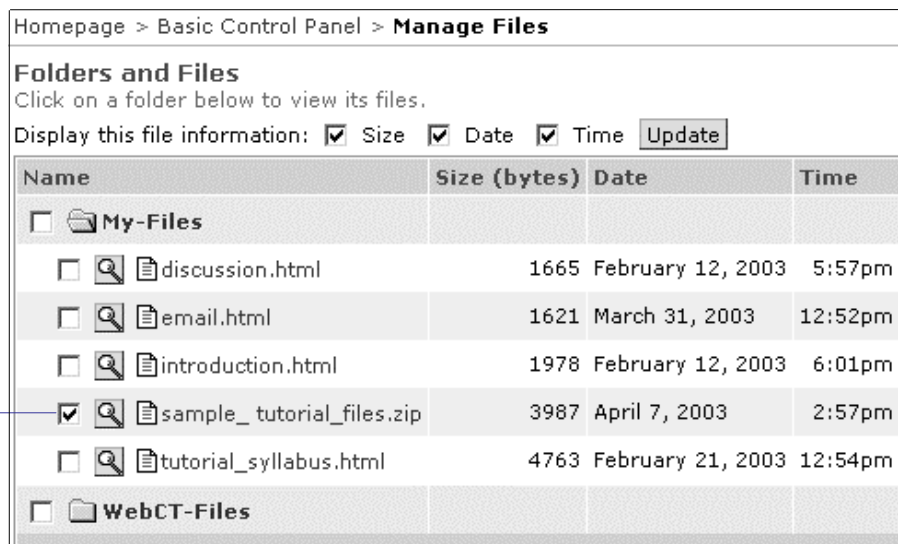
Homepage > Basic Control Panel > **Manage Files**

**Folders and Files**
Click on a folder below to view its files.

Display this file information: Size Date Time Update

| Name | Size (bytes) | Date | Time |
|---|---|---|---|
| My-Files | | | |
| discussion.html | 1665 | February 12, 2003 | 5:57pm |
| email.html | 1621 | March 31, 2003 | 12:52pm |
| introduction.html | 1978 | February 12, 2003 | 6:01pm |
| sample_ tutorial_files.zip | 3987 | April 7, 2003 | 2:57pm |
| tutorial_syllabus.html | 4763 | February 21, 2003 | 12:54pm |
| WebCT-Files | | | |